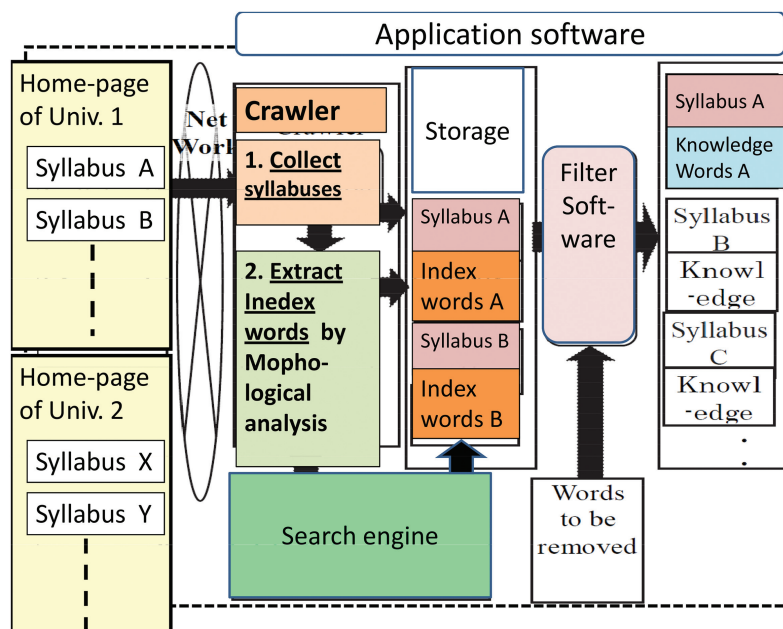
Application software

Home-page of Univ. 1

Syllabus A

Syllabus B

Home-page of Univ. 2

Syllabus X

Syllabus Y

Net Work

Crawler

1. Collect syllabuses

2. Extract Inedex words by Mophological analysis

Search engine

Storage

Syllabus A

Index words A

Syllabus B

Index words B

Filter Software

Words to be removed

Syllabus A

Knowledge Words A

Syllabus B

Knowl-edge

Syllabus C

Knowl-edge

.
.